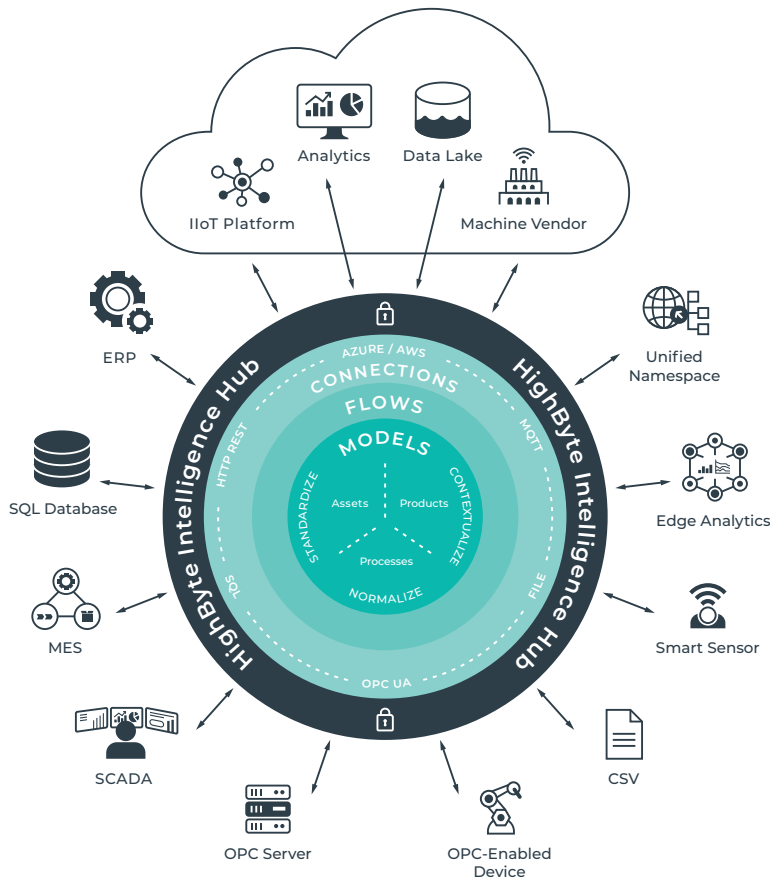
Analytics

Data Lake

IIoT Platform

Machine Vendor

ERP

Unified Namespace

SQL Database

Edge Analytics

MES

Smart Sensor

SCADA

CSV

OPC Server

OPC-Enabled Device

HighByte Intelligence Hub

HighByte Intelligence Hub

AZURE / AWS

CONNECTIONS

FLOWS

MODELS

HTTP REST

MQTT

SQL

FILE

OPC UA

STANDARDIZE

CONTEXTUALIZE

NORMALIZE

Assets

Products

Processes